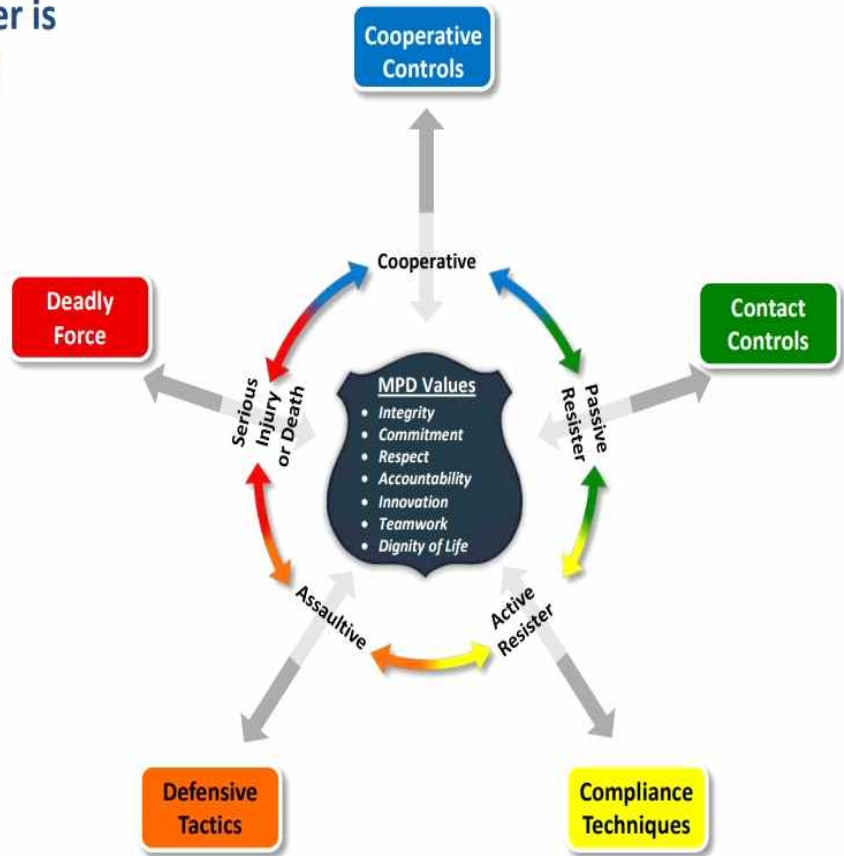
er is

Cooperative Controls

Cooperative

Deadly Force

Contact Controls

Serious Injury or Death

MPD Values
- Integrity
- Commitment
- Respect
- Accountability
- Innovation
- Teamwork
- Dignity of Life

Passive Resister

Assaultive

Active Resister

Defensive Tactics

Compliance Techniques